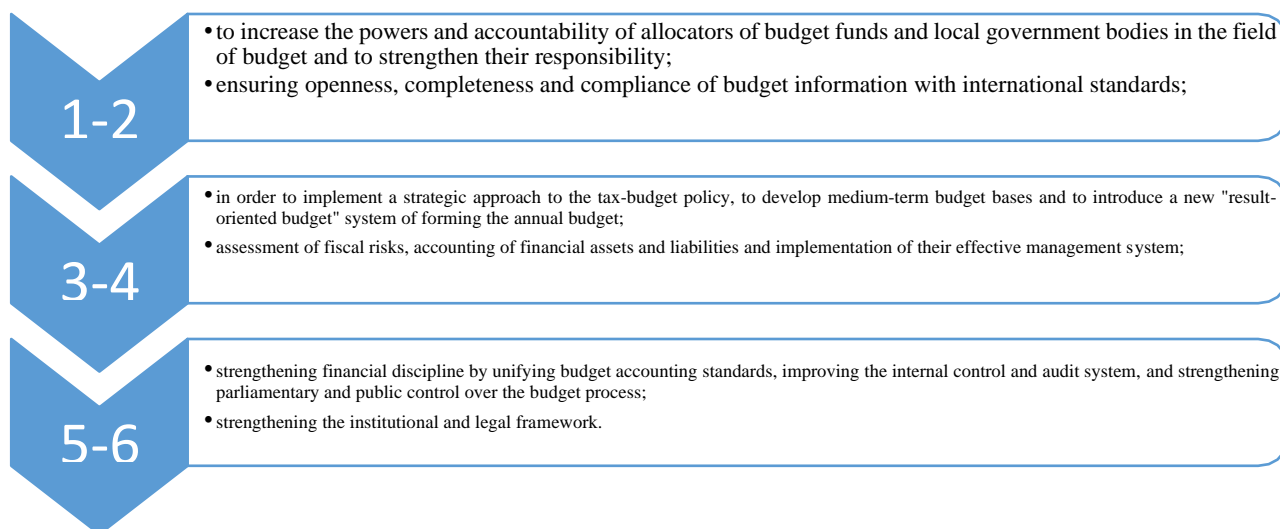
1-2

• to increase the powers and accountability of allocators of budget funds and local government bodies in the field of budget and to strengthen their responsibility;
• ensuring openness, completeness and compliance of budget information with international standards;

3-4

• in order to implement a strategic approach to the tax-budget policy, to develop medium-term budget bases and to introduce a new "result-oriented budget" system of forming the annual budget;
• assessment of fiscal risks, accounting of financial assets and liabilities and implementation of their effective management system;

5-6

• strengthening financial discipline by unifying budget accounting standards, improving the internal control and audit system, and strengthening parliamentary and public control over the budget process;
• strengthening the institutional and legal framework.